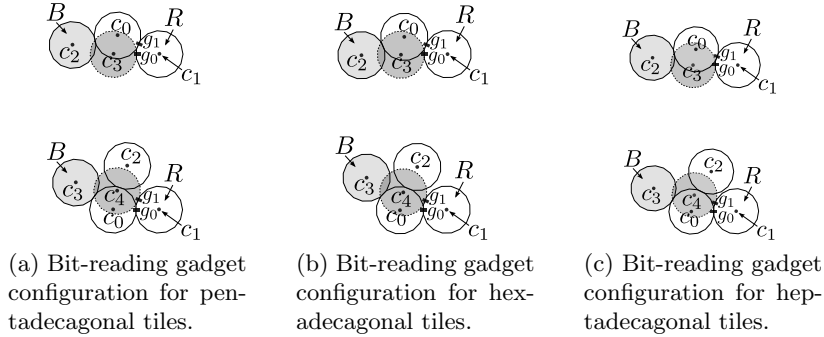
$B$ $c_0$ $R$ $c_2$ $c_3$ $g_1$ $g_0$ $c_1$

$B$ $c_0$ $R$ $c_2$ $c_3$ $g_1$ $g_0$ $c_1$

$B$ $c_0$ $R$ $c_2$ $c_3$ $g_1$ $g_0$ $c_1$

$B$ $c_2$ $R$ $c_3$ $c_4$ $g_1$ $g_0$ $c_0$ $c_1$

$B$ $c_2$ $R$ $c_3$ $c_4$ $g_1$ $g_0$ $c_0$ $c_1$

$B$ $c_2$ $R$ $c_3$ $c_4$ $g_1$ $g_0$ $c_0$ $c_1$

(a) Bit-reading gadget configuration for pentadecagonal tiles.

(b) Bit-reading gadget configuration for hexadecagonal tiles.

(c) Bit-reading gadget configuration for heptadecagonal tiles.